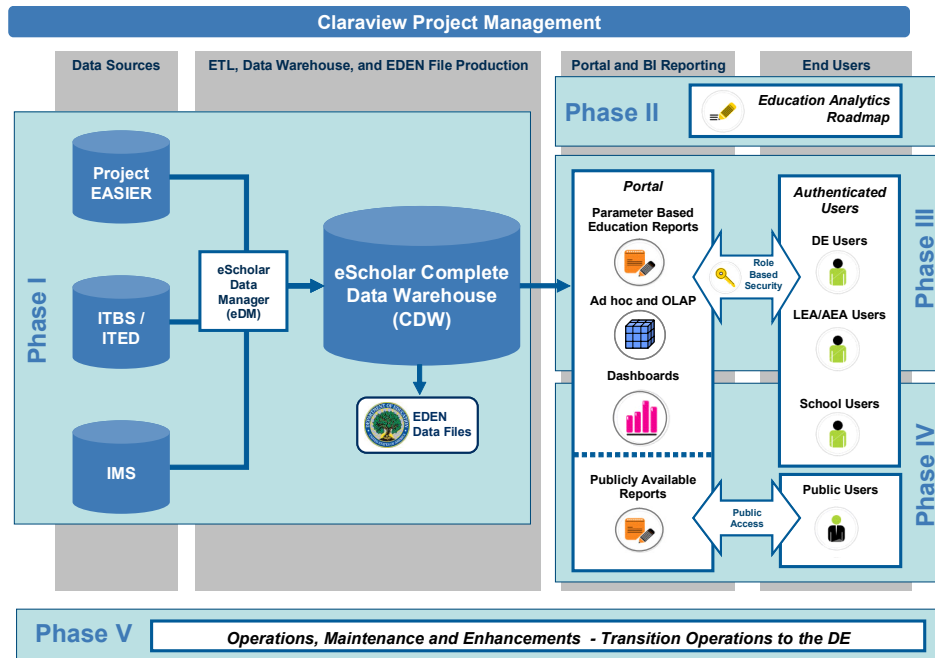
Claraview Project Management

Data Sources

ETL, Data Warehouse, and EDEN File Production

Portal and BI Reporting

End Users

Phase II

Education Analytics Roadmap

Phase I

Project EASIER

ITBS / ITED

IMS

eScholar Data Manager (eDM)

eScholar Complete Data Warehouse (CDW)

EDEN Data Files

Portal

Parameter Based Education Reports

Ad hoc and OLAP

Dashboards

Publicly Available Reports

Role Based Security

Public Access

Authenticated Users

DE Users

LEA/AEA Users

School Users

Public Users

Phase III

Phase IV

Phase V

Operations, Maintenance and Enhancements - Transition Operations to the DE